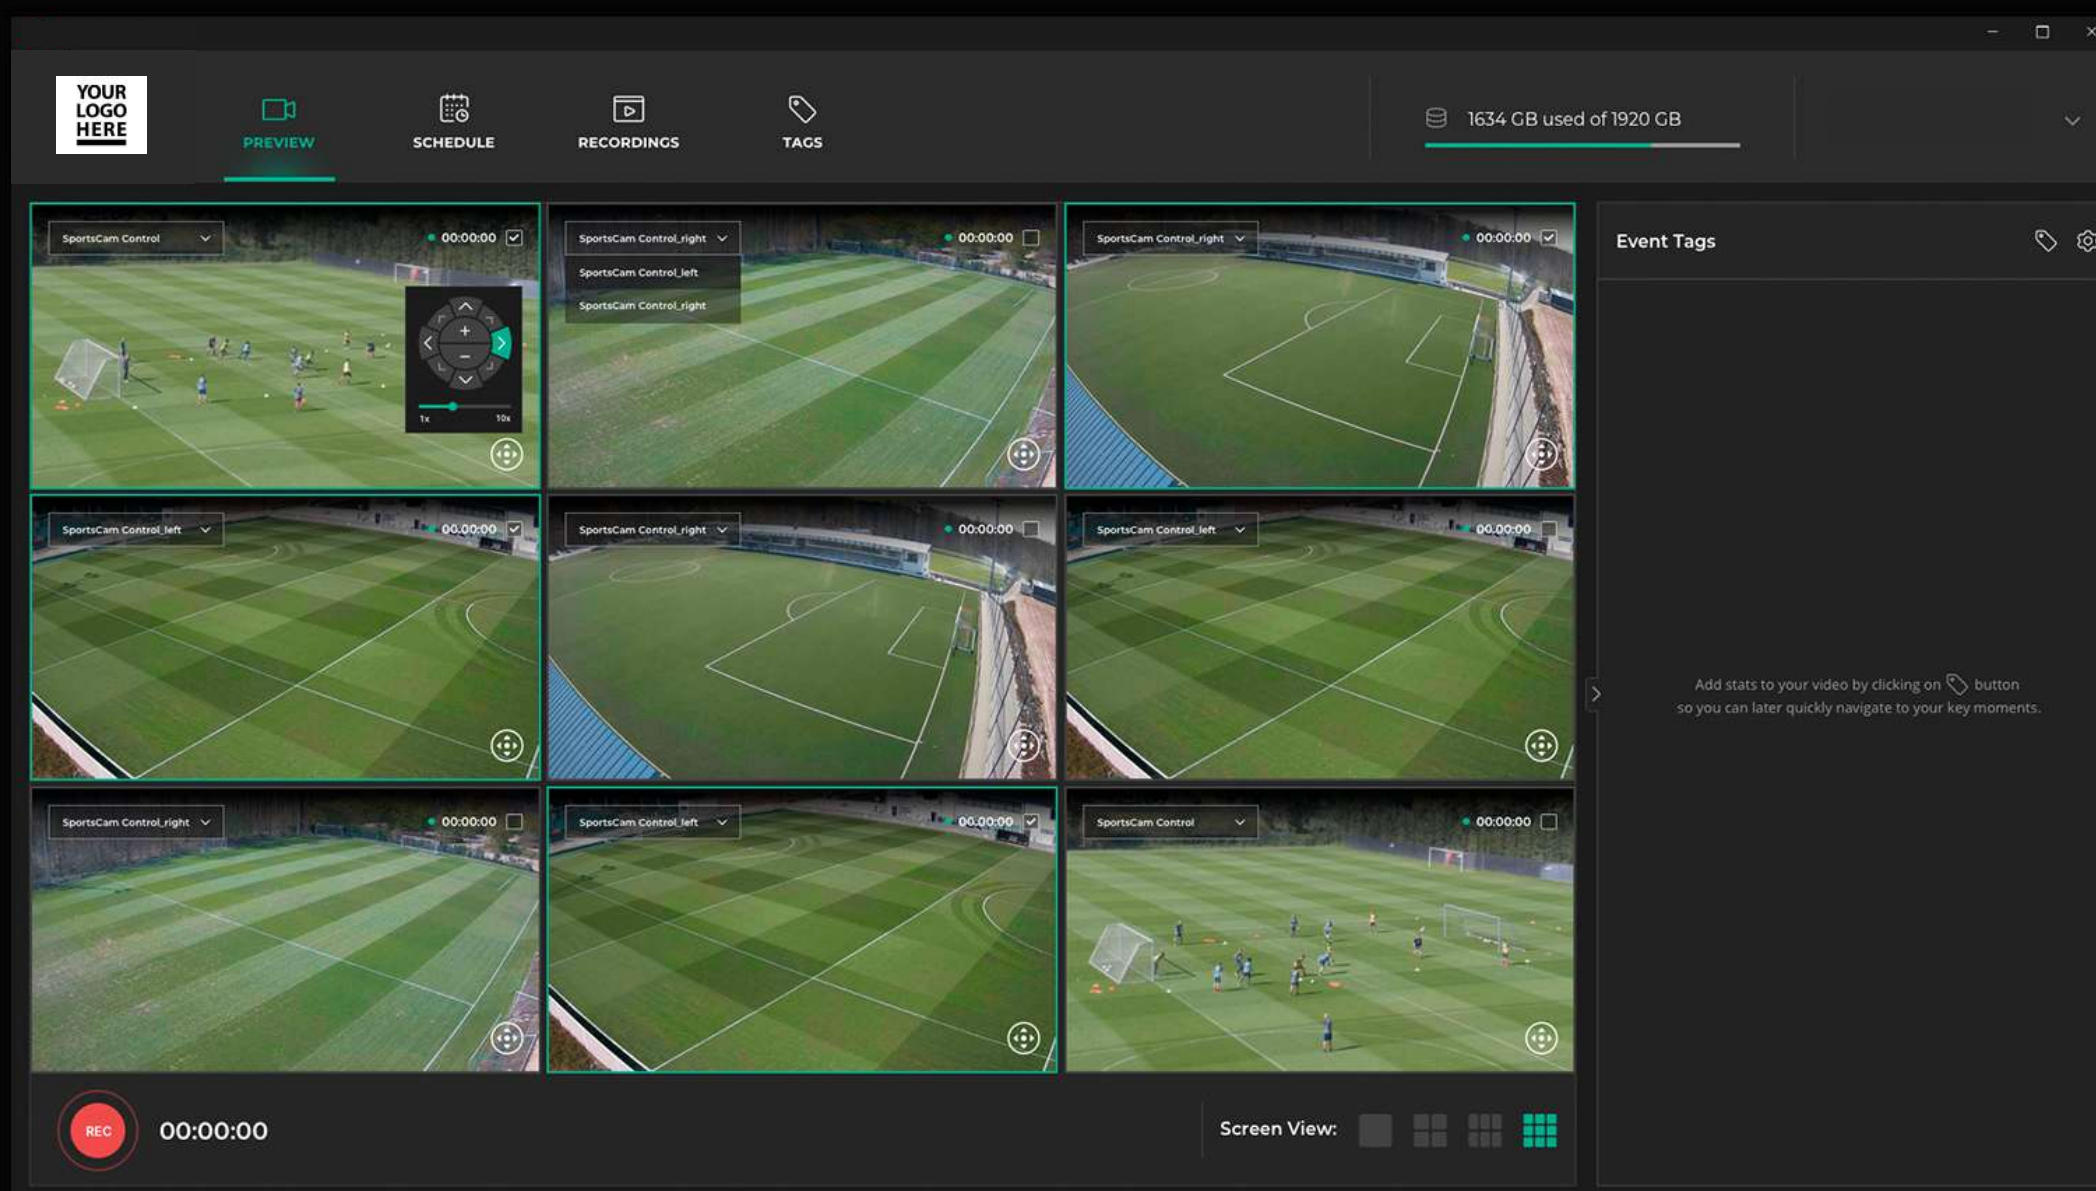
YOUR LOGO HERE

PREVIEW SCHEDULE RECORDINGS TAGS

1634 GB used of 1920 GB

SportsCam Control 00:00:00

1x 10x

SportsCam Control_right 00:00:00

SportsCam Control_left

SportsCam Control_right

SportsCam Control_right 00:00:00

SportsCam Control_left 00:00:00

SportsCam Control_right 00:00:00

SportsCam Control_left 00:00:00

SportsCam Control_right 00:00:00

SportsCam Control_left 00:00:00

SportsCam Control 00:00:00

Event Tags

Add stats to your video by clicking on button so you can later quickly navigate to your key moments.

REC 00:00:00

Screen View: